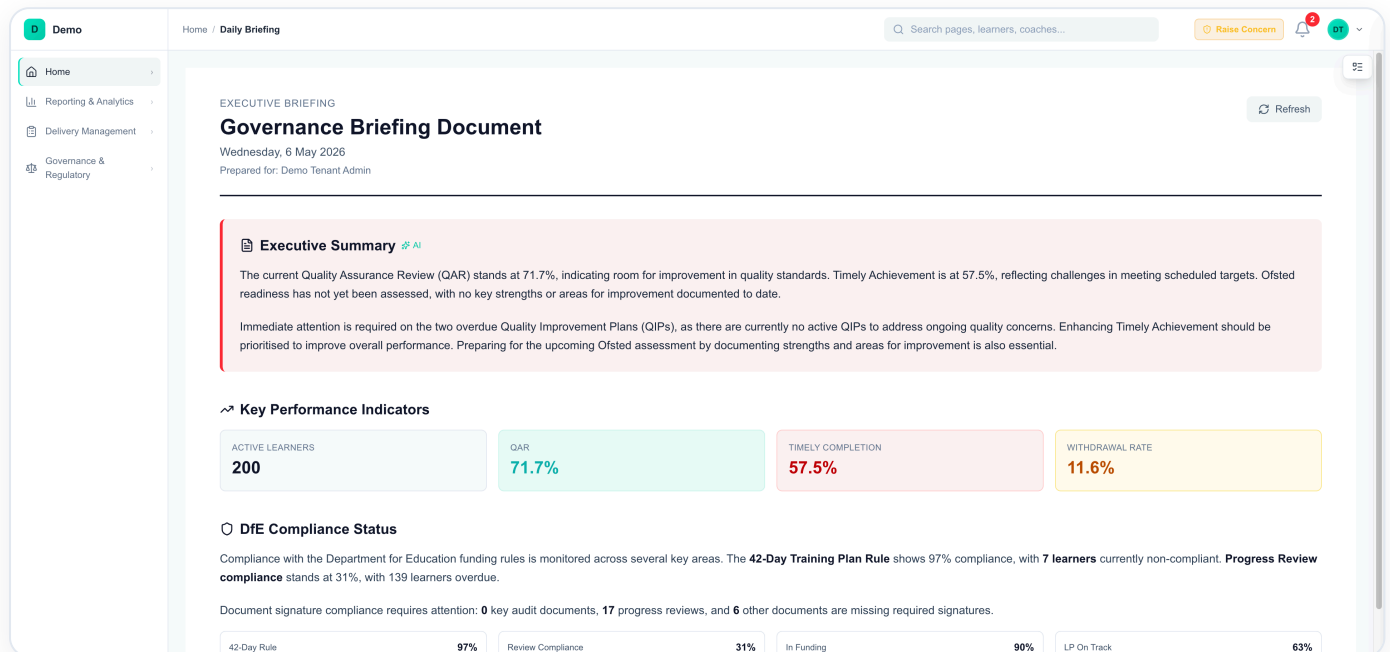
D Demo

Home / Daily Briefing

Search pages, learners, coaches...

Raise Concern

2

DT

Home

Reporting & Analytics

Delivery Management

Governance & Regulatory

EXECUTIVE BRIEFING

Governance Briefing Document

Wednesday, 6 May 2026

Prepared for: Demo Tenant Admin

Refresh

Executive Summary AI

The current Quality Assurance Review (QAR) stands at 71.7%, indicating room for improvement in quality standards. Timely Achievement is at 57.5%, reflecting challenges in meeting scheduled targets. Ofsted readiness has not yet been assessed, with no key strengths or areas for improvement documented to date.

Immediate attention is required on the two overdue Quality Improvement Plans (QIPs), as there are currently no active QIPs to address ongoing quality concerns. Enhancing Timely Achievement should be prioritised to improve overall performance. Preparing for the upcoming Ofsted assessment by documenting strengths and areas for improvement is also essential.

Key Performance Indicators

| ACTIVE LEARNERS | QAR | TIMELY COMPLETION | WITHDRAWAL RATE |
|---|---|---|---|
| 200 | 71.7% | 57.5% | 11.6% |

DfE Compliance Status

Compliance with the Department for Education funding rules is monitored across several key areas. The 42-Day Training Plan Rule shows 97% compliance, with 7 learners currently non-compliant. Progress Review compliance stands at 31%, with 139 learners overdue.

Document signature compliance requires attention: 0 key audit documents, 17 progress reviews, and 6 other documents are missing required signatures.

| 42-Day Rule 97% | Review Compliance 31% | In Funding 90% | LP On Track 63% |
|---|---|---|---|